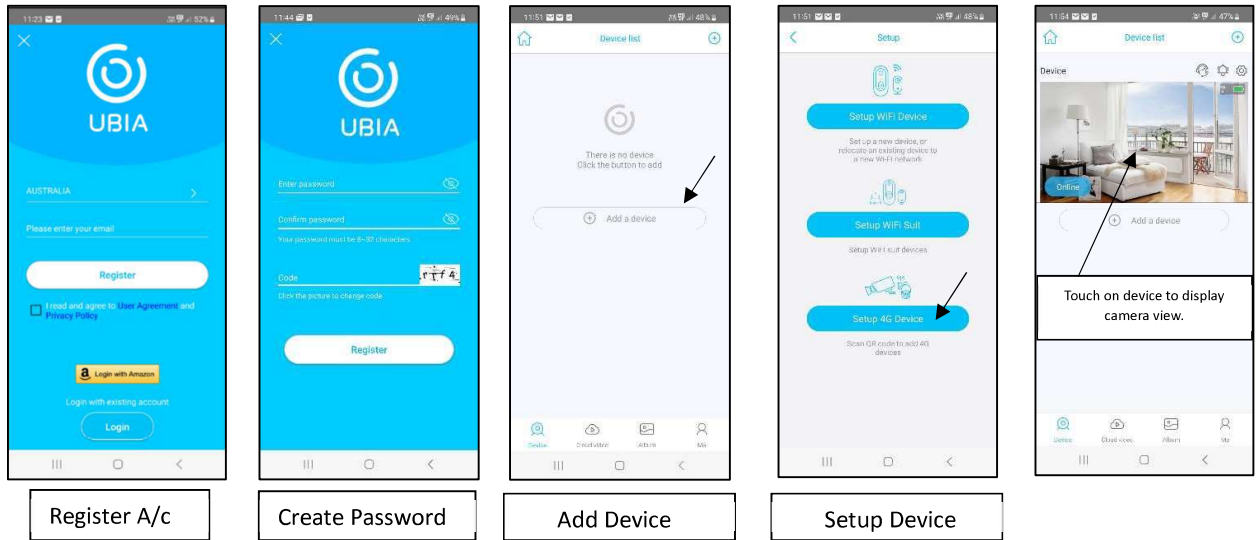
11:23 52%

UBIA

AUSTRALIA

Please enter your email

Register

I read and agree to User Agreement and Privacy Policy

Login with Amazon

Login with existing account

Login

Register A/c

11:44 49%

UBIA

Enter password

Confirm password

Your password must be 6~32 characters

Code

Click the picture to change code

Register

Create Password

11:51 48%

Device list

There is no device
Click the button to add

Add a device

Device Cloud video Album Me

Add Device

11:51 48%

Setup

Setup WiFi Device

Set up a new device, or relocate an existing device to a new Wi-Fi network

Setup WiFi Suit

Setup WiFi suit devices

Setup 4G Device

Scan QR code to add 4G devices

Setup Device

11:54 47%

Device list

Device

Online

Add a device

Touch on device to display camera view.

Device Cloud video Album Me